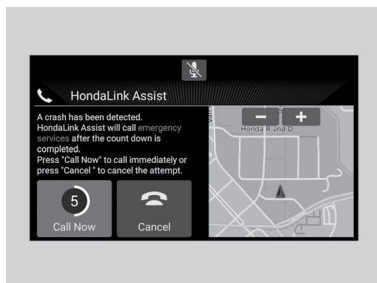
HondaLink Assist

A crash has been detected. HondaLink Assist will call emergency services after the count down is completed.
Press "Call Now" to call immediately or press "Cancel " to cancel the attempt.

5
Call Now

Cancel

−
+
Honda R and D